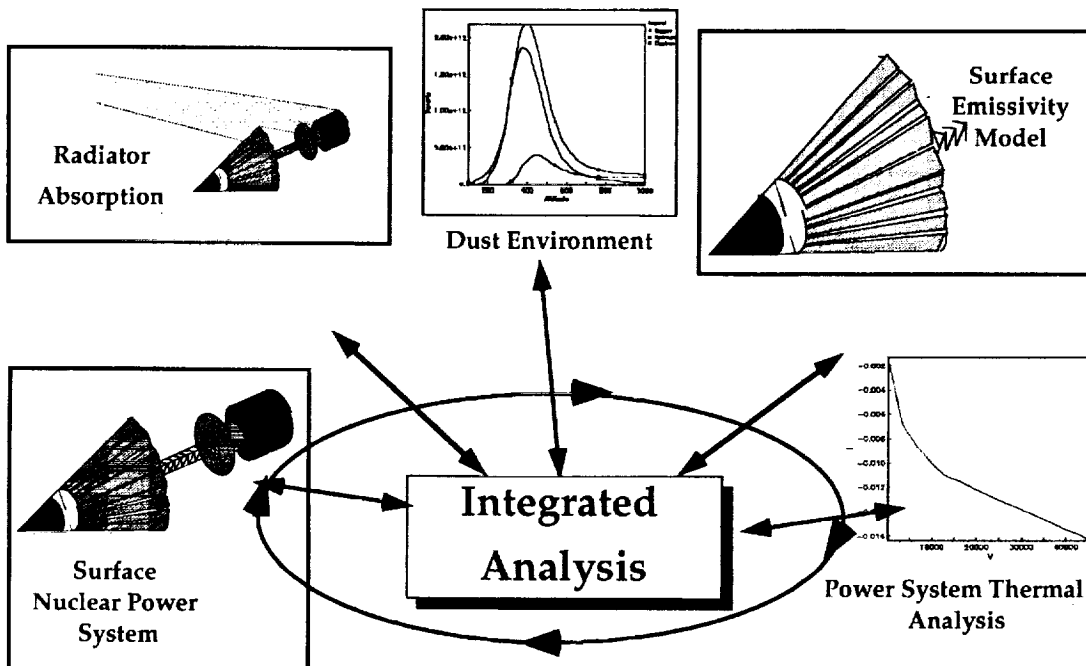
Radiator Absorption

Dust Environment

Surface Emissivity Model

Integrated Analysis

Surface Nuclear Power System

Power System Thermal Analysis

-0.002
-0.004
-0.006
-0.008
-0.010
-0.012
-0.014
10000
20000
30000
40000